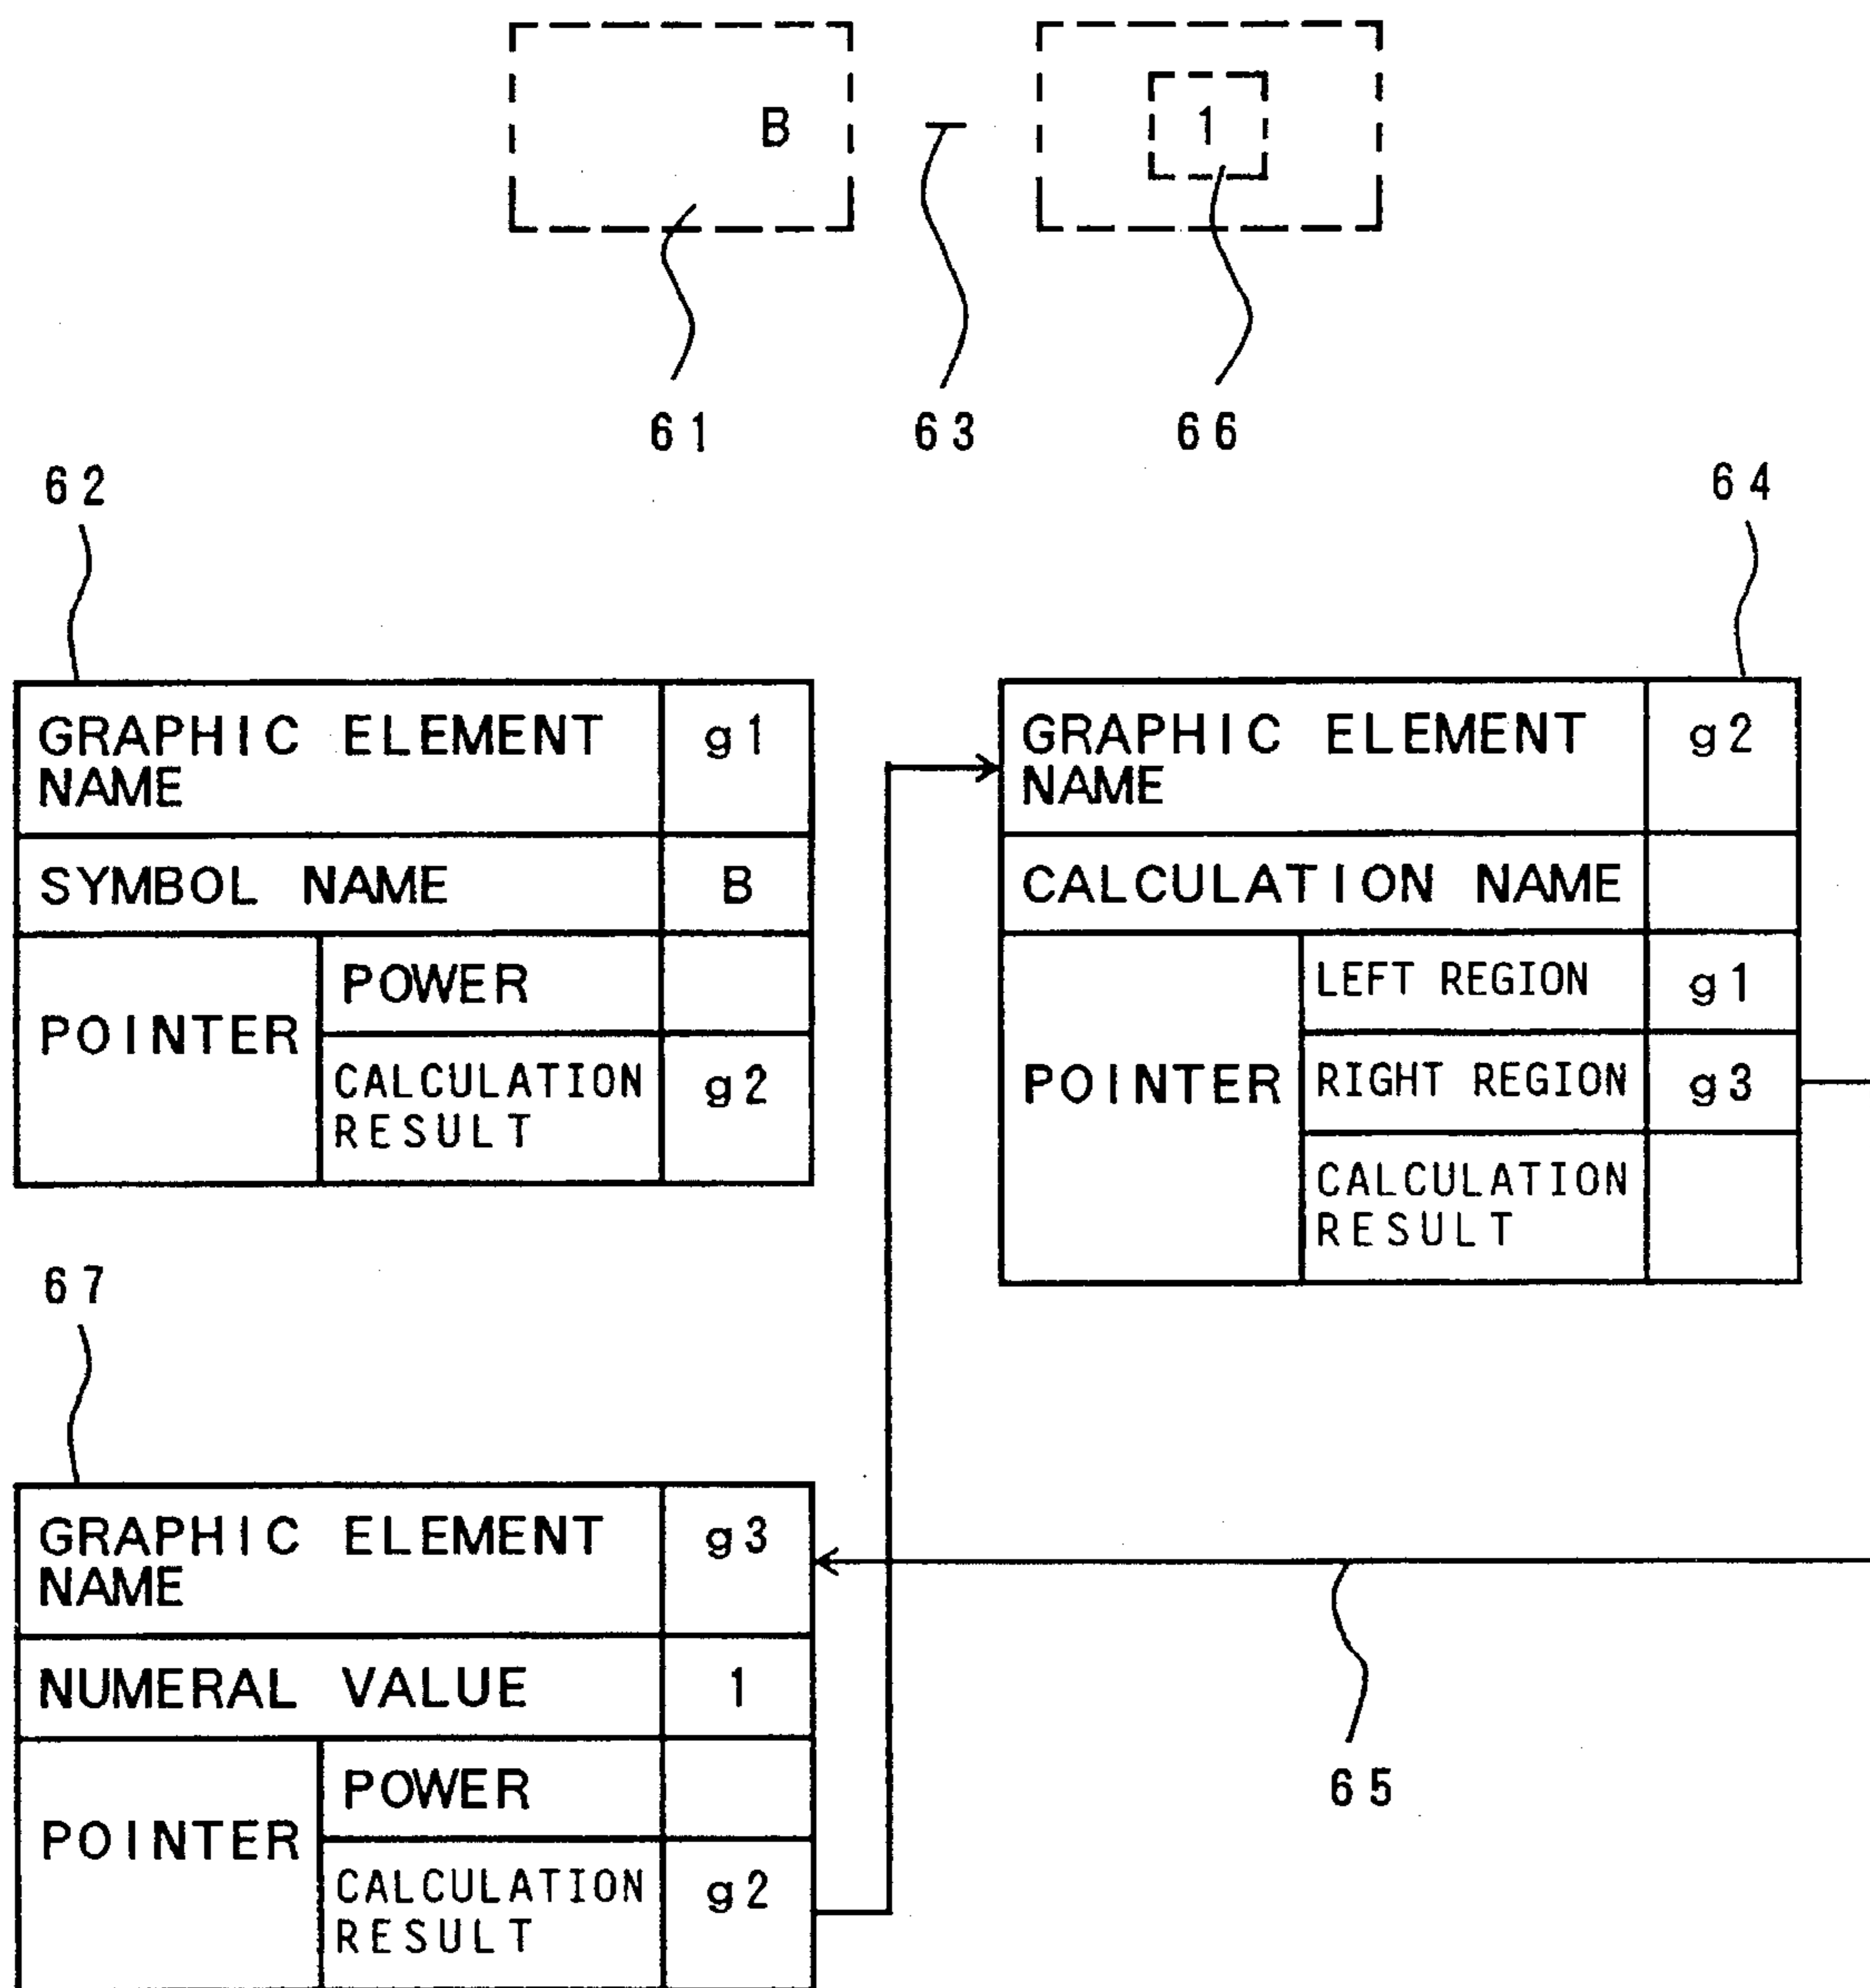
B

1

61 63 66

62

| GRAPHIC ELEMENT NAME | | g1 |
|---|---|---|
| SYMBOL NAME | | B |
| POINTER | POWER | |
| | CALCULATION RESULT | g2 |

64

| GRAPHIC ELEMENT NAME | | g2 |
|---|---|---|
| CALCULATION NAME | | |
| POINTER | LEFT REGION | g1 |
| | RIGHT REGION | g3 |
| | CALCULATION RESULT | |

67

| GRAPHIC ELEMENT NAME | | g3 |
|---|---|---|
| NUMERAL VALUE | | 1 |
| POINTER | POWER | |
| | CALCULATION RESULT | g2 |

65